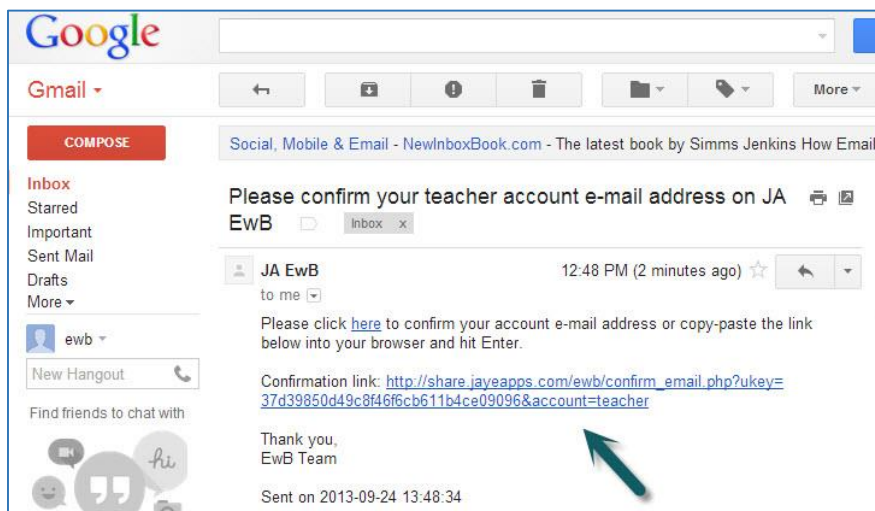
Google

Gmail ▾

More ▾

COMPOSE

Inbox
Starred
Important
Sent Mail
Drafts
More ▾

ewb ▾

New Hangout

Find friends to chat with

hi

Social, Mobile & Email - NewInboxBook.com - The latest book by Simms Jenkins How Email

Please confirm your teacher account e-mail address on JA EwB

Inbox x

JA EwB

12:48 PM (2 minutes ago)

to me

Please click here to confirm your account e-mail address or copy-paste the link below into your browser and hit Enter.

Confirmation link: http://share.jayeapps.com/ewb/confirm_email.php?ukey=37d39850d49c8f46f6cb611b4ce09096&account=teacher

Thank you,
EwB Team

Sent on 2013-09-24 13:48:34